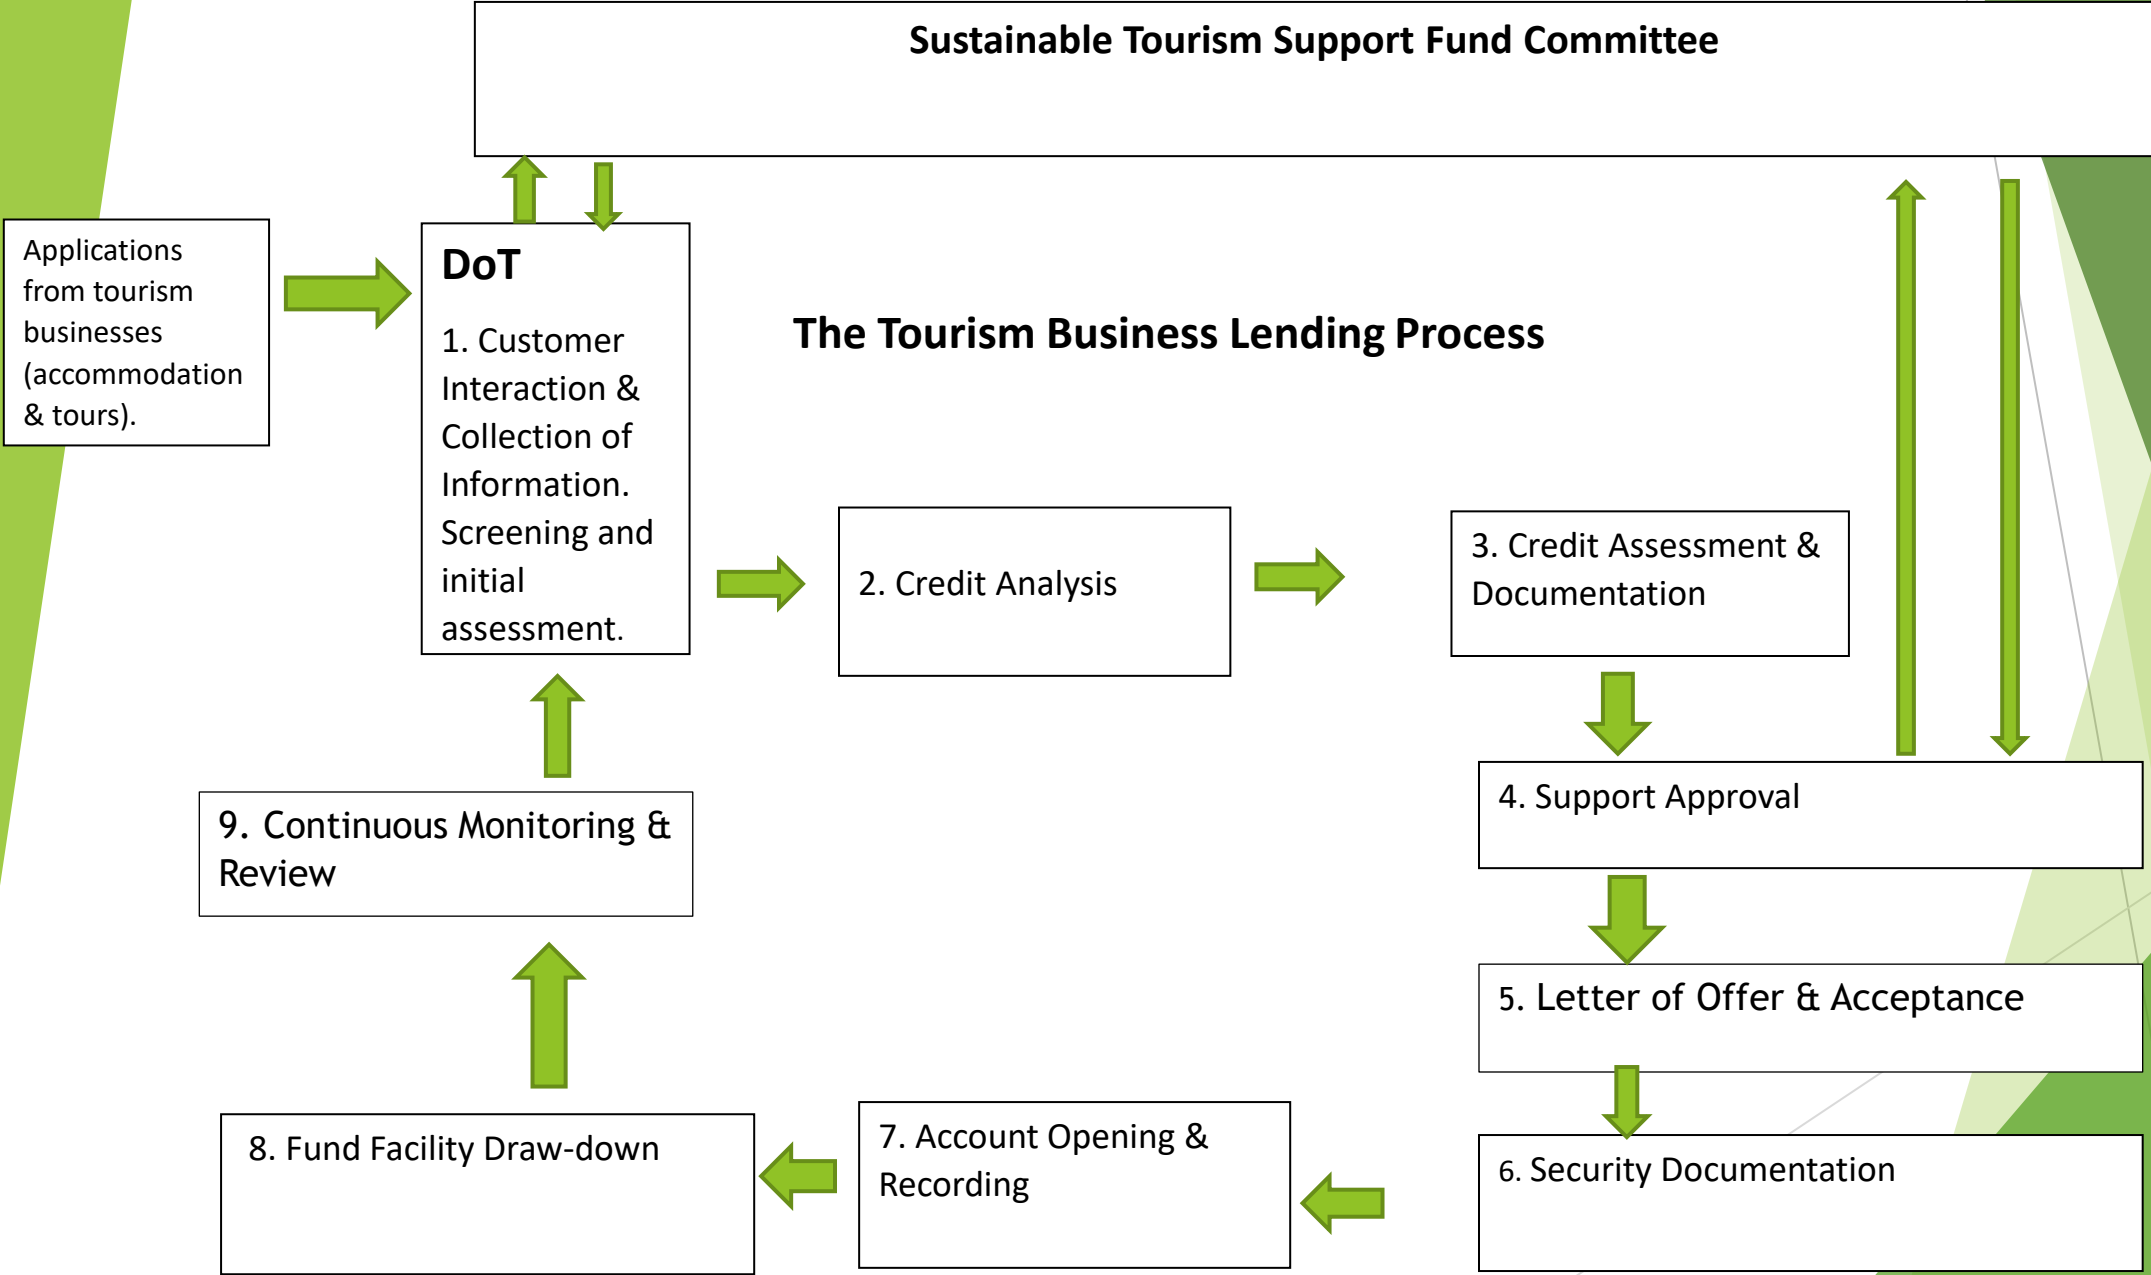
Sustainable Tourism Support Fund Committee

Applications from tourism businesses (accommodation & tours).

DoT

1. Customer Interaction & Collection of Information. Screening and initial assessment.

The Tourism Business Lending Process

2. Credit Analysis

3. Credit Assessment & Documentation

4. Support Approval

5. Letter of Offer & Acceptance

6. Security Documentation

7. Account Opening & Recording

8. Fund Facility Draw-down

9. Continuous Monitoring & Review